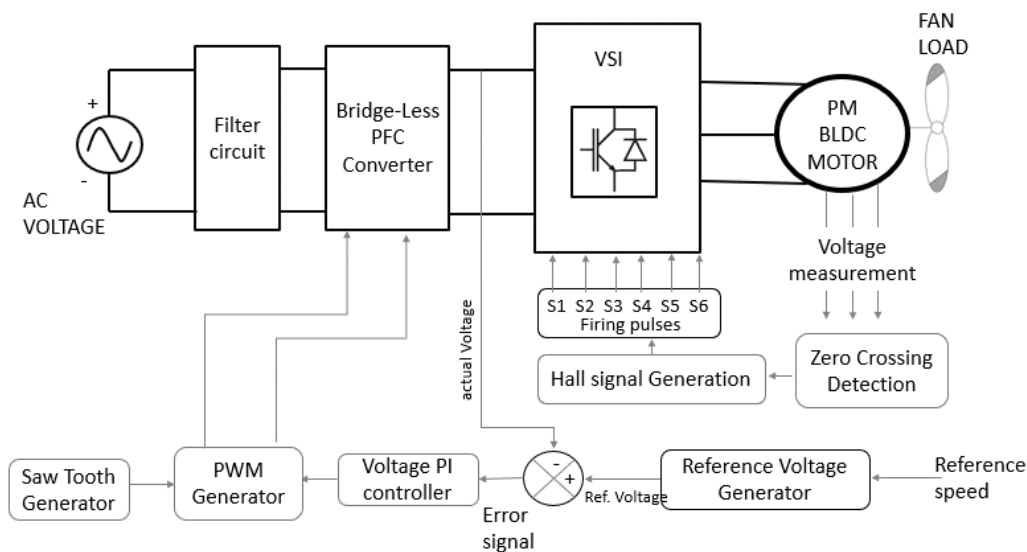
FAN LOAD

VSI

+

-

AC VOLTAGE

Filter circuit

Bridge-Less PFC Converter

PM BLDC MOTOR

Voltage measurement

actual Voltage

S1 S2 S3 S4 S5 S6
Firing pulses

Hall signal Generation

Zero Crossing Detection

Saw Tooth Generator

PWM Generator

Voltage PI controller

-
+

Ref. Voltage

Reference Voltage Generator

Reference speed

Error signal